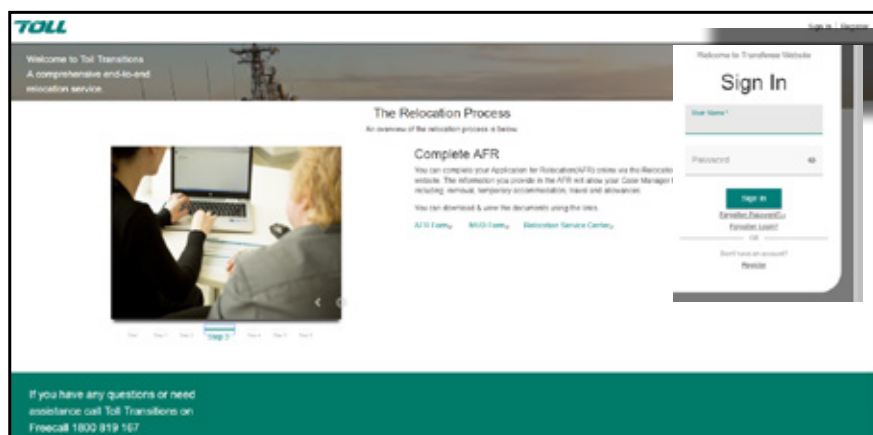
TOLL

Sign in | Register

Welcome to Toll Transitions
A comprehensive end-to-end relocation service.

The Relocation Process

An overview of the relocation process is below.

Complete AFR

You can complete your Application for Relocation(AFR) online via the Relocatio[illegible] website. The information you provide in the AFR will allow your Case Manager t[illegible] including removal, temporary accommodation, travel and allowances.

You can download & view the documents using the links.

AFR Form MSO Form Relocation Service Centres

Start Step 1 Step 2 Step 3 Step 4 Step 5 Step 6

Welcome to Transitions Website

Sign In

User Name *

Password

Sign in

Forgotten Password?

Forgotten Login?

OR

Don't have an account?

Register

If you have any questions or need assistance call Toll Transitions on Freecall 1800 819 167